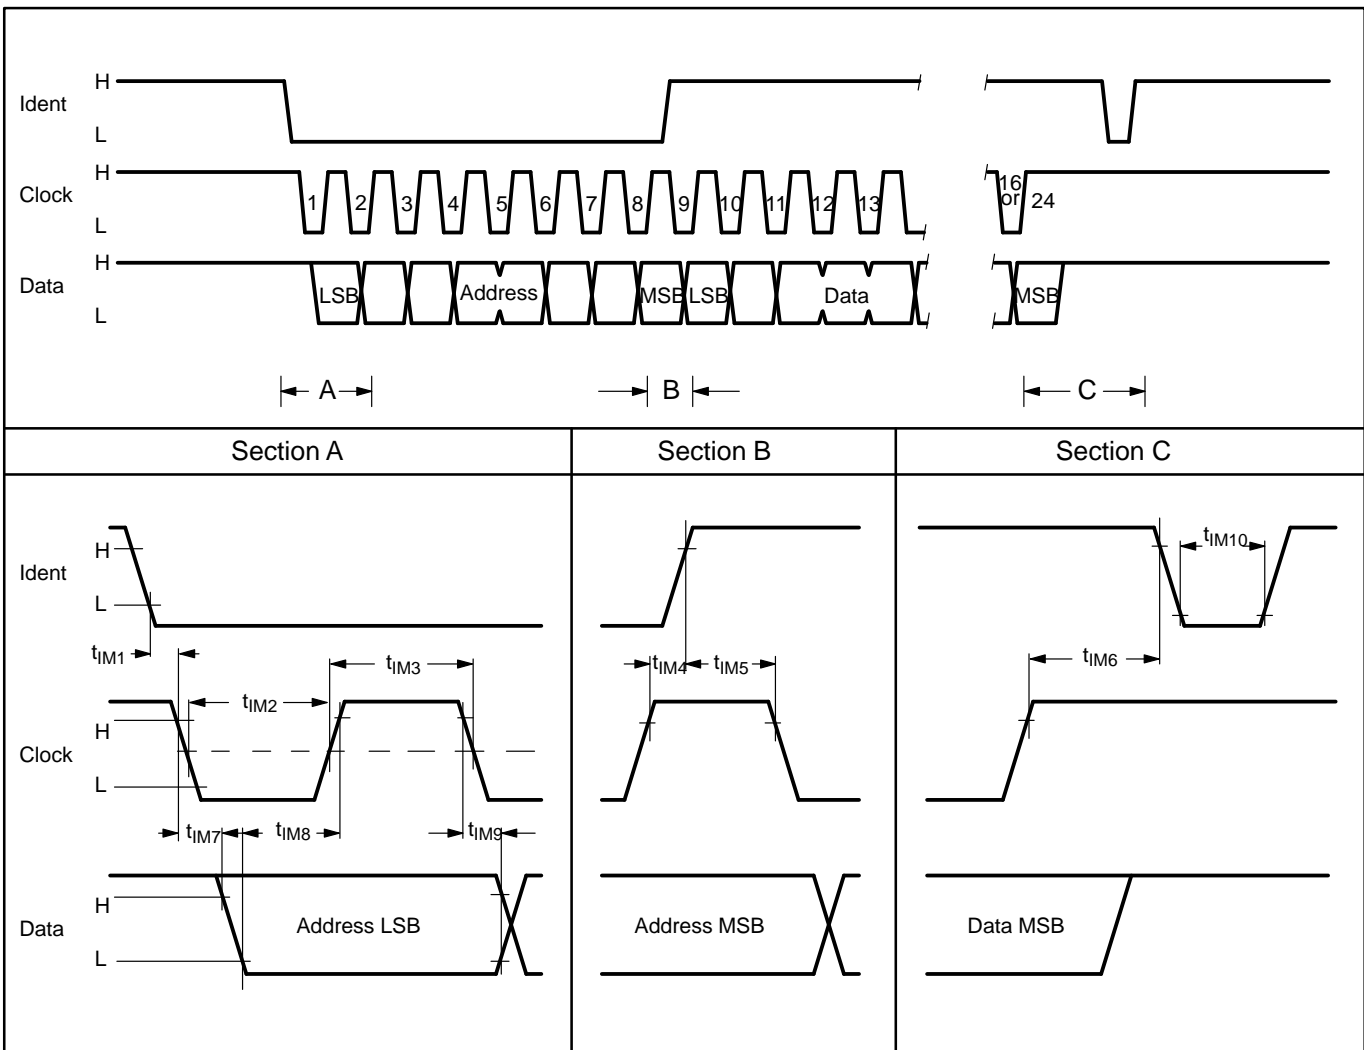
H
Ident
L

H
Clock
L

1 2 3 4 5 6 7 8 9 10 11 12 13

16 or 24

H
Data
L

LSB Address MSB LSB Data

MSB

A

B

C

| Section A | Section B | Section C |
|---|---|---|

Ident
H
L

$t_{IM1}$

$t_{IM2}$

$t_{IM3}$

Clock
H
L

$t_{IM7}$ $t_{IM8}$ $t_{IM9}$

Data
H
L

Address LSB

$t_{IM4}$ $t_{IM5}$

Address MSB

$t_{IM10}$

$t_{IM6}$

Data MSB